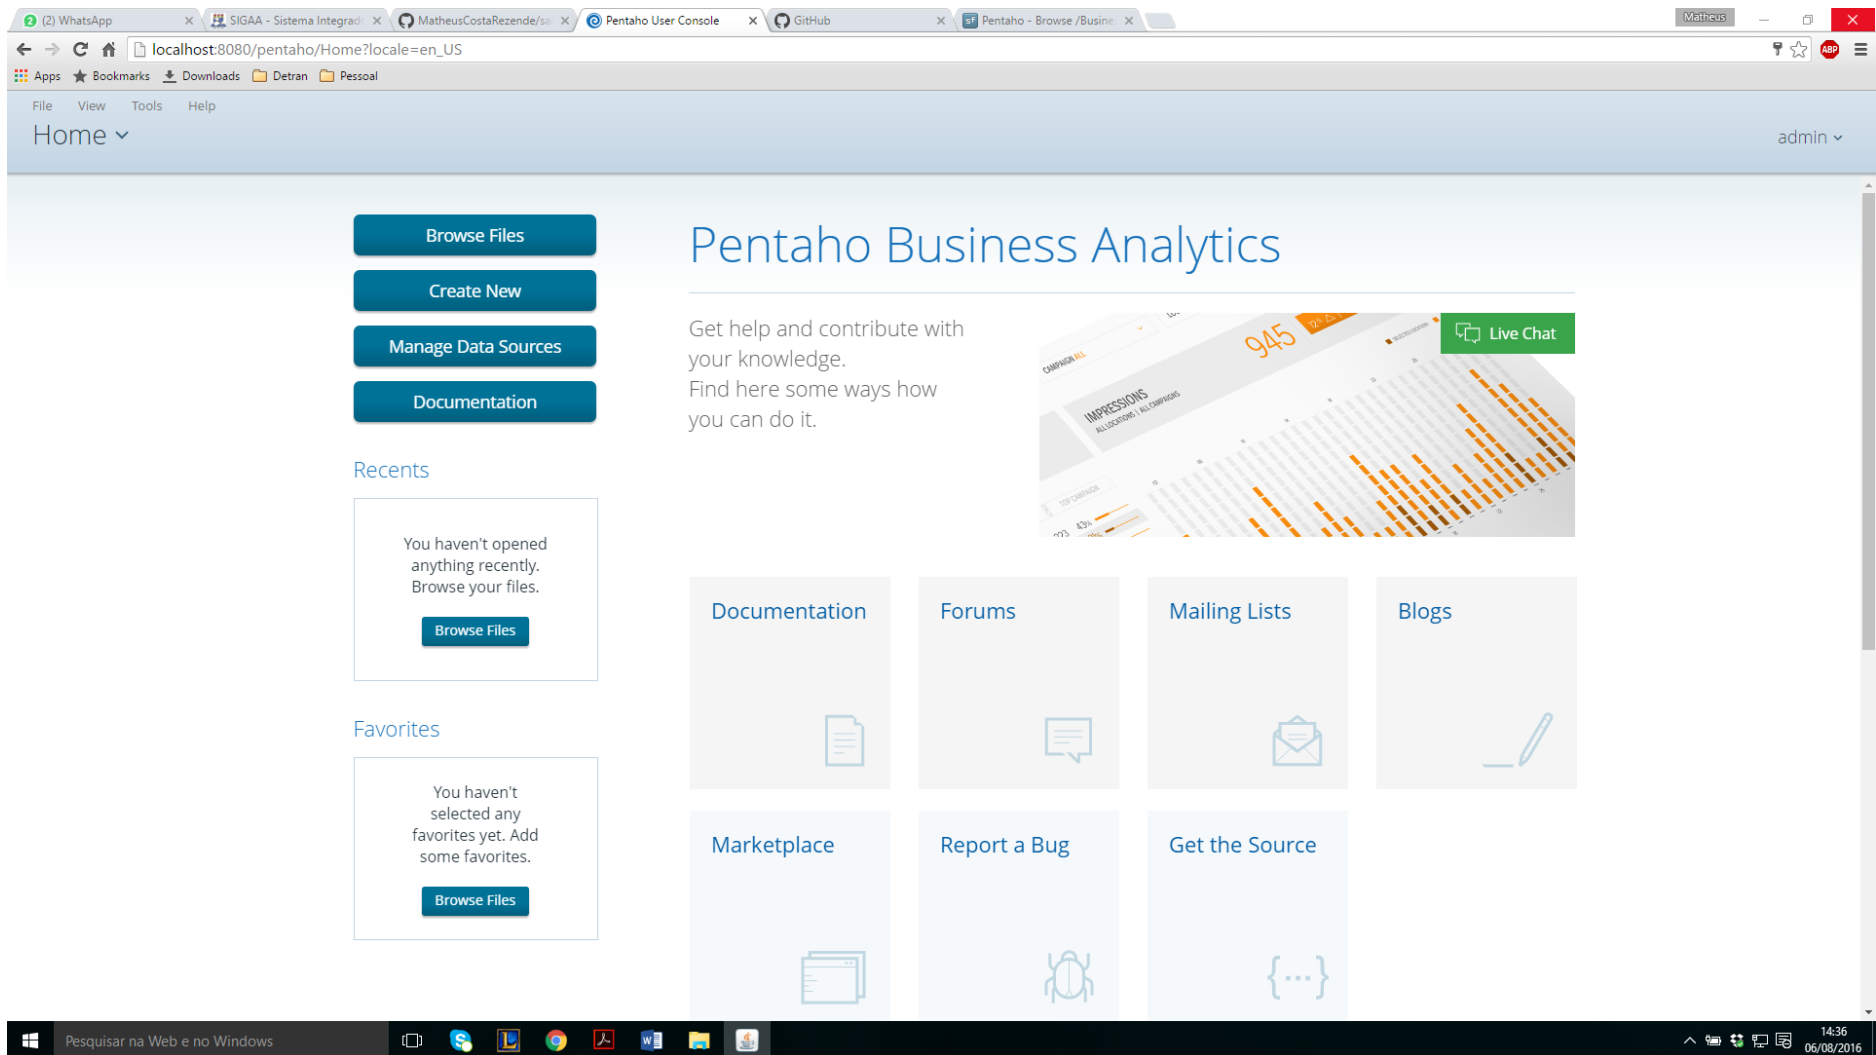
(2) WhatsApp
SIGAA - Sistema Integrad
MatheusCostaRezende/sa
Pentaho User Console
GitHub
Pentaho - Browse /Busine
Matheus

localhost:8080/pentaho/Home?locale=en_US

Apps Bookmarks Downloads Detran Pessoal

File View Tools Help
Home
admin

Browse Files
Create New
Manage Data Sources
Documentation

Recents

You haven't opened anything recently. Browse your files.

Browse Files

Favorites

You haven't selected any favorites yet. Add some favorites.

Browse Files

Pentaho Business Analytics

Get help and contribute with your knowledge.
Find here some ways how you can do it.

Live Chat

945
IMPRESSIONS
ALL LOCATIONS | ALL CAMPAIGNS
CAMPAIGN ALL

Documentation
Forums
Mailing Lists
Blogs
Marketplace
Report a Bug
Get the Source

{...}

Pesquisar na Web e no Windows
14:36
06/08/2016